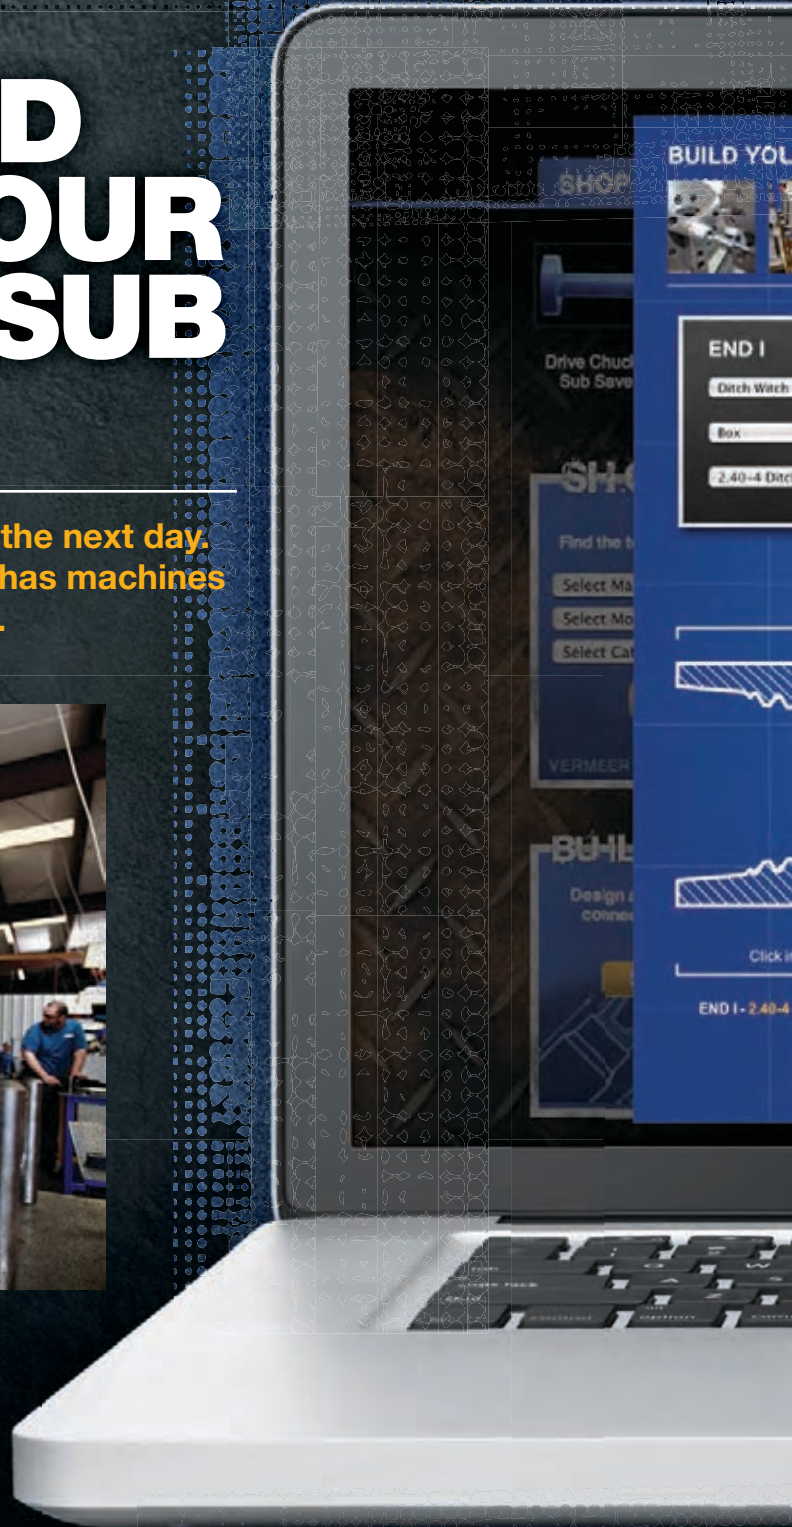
D
OUR
SUB

the next day.
has machines
.

SHOP

Drive Chuck
Sub Save

SH

Find the t

Select Ma

Select Mo

Select Cat

VERMEER

BU IL

Design
connec

BUILD YOU

END I

Ditch Witch

Box

2.40-4 Ditc

Click in

END I - 2.40-4